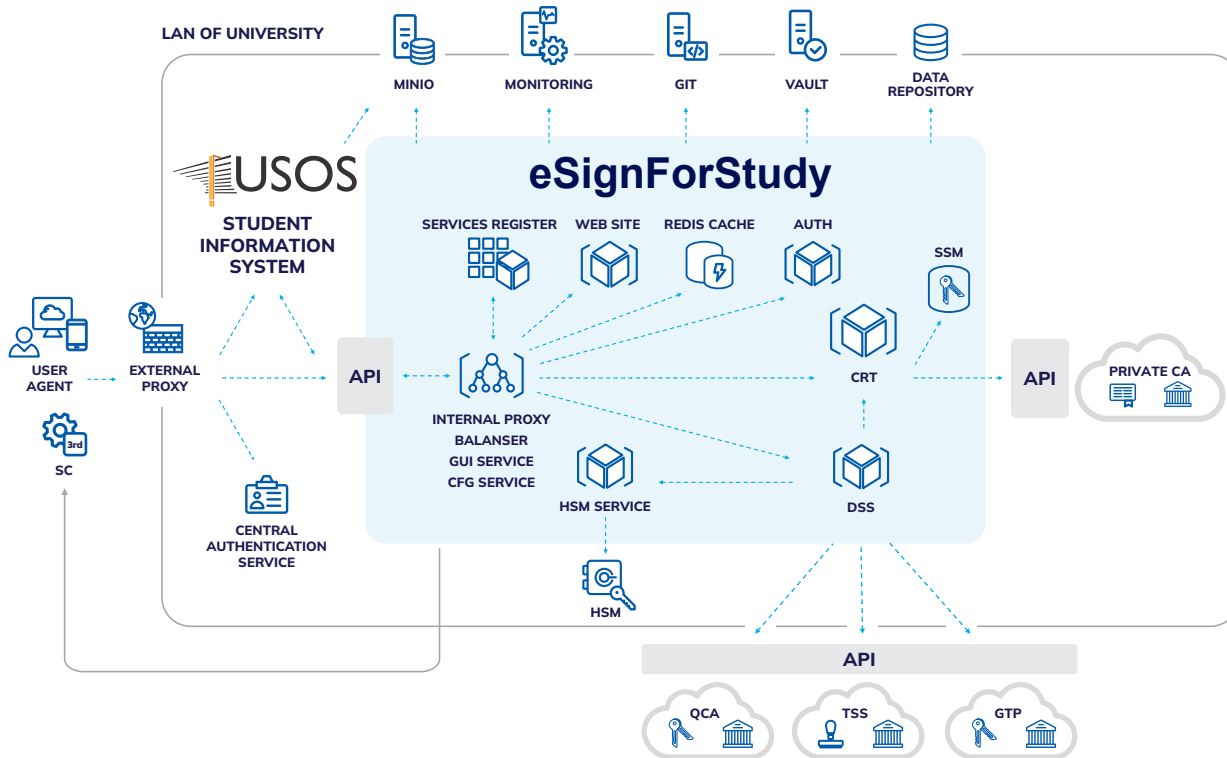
LAN OF UNIVERSITY

MINIO

MONITORING

GIT

VAULT

DATA REPOSITORY

USOS

STUDENT INFORMATION SYSTEM

eSignForStudy

SERVICES REGISTER

WEB SITE

REDIS CACHE

AUTH

SSM

USER AGENT

EXTERNAL PROXY

API

INTERNAL PROXY
BALANSER
GUI SERVICE
CFG SERVICE

CRT

API

PRIVATE CA

3rd

SC

HSM SERVICE

DSS

CENTRAL AUTHENTICATION SERVICE

HSM

API

QCA

TSS

GTP